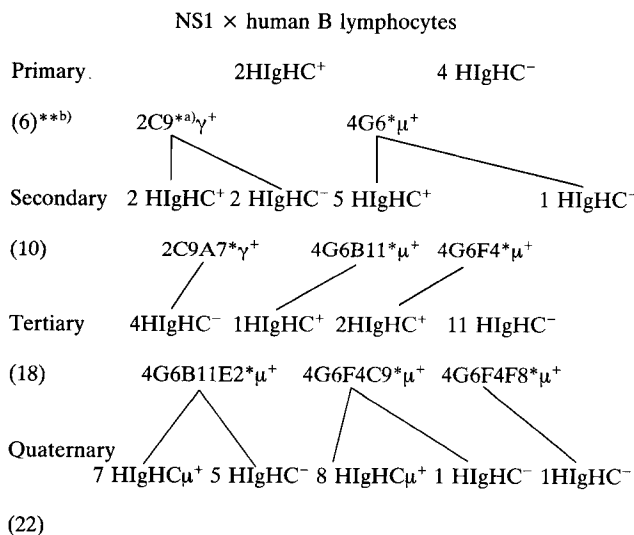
NS1 $\times$ human B lymphocytes

Primary. 2HIgHC$^+$ 4 HIgHC$^-$

(6)$^{**b)}$ 2C9$^{*a)}\gamma^+$ 4G6$^*\mu^+$

Secondary 2 HIgHC$^+$ 2 HIgHC$^-$ 5 HIgHC$^+$ 1 HIgHC$^-$

(10) 2C9A7$^*\gamma^+$ 4G6B11$^*\mu^+$ 4G6F4$^*\mu^+$

Tertiary 4HIgHC$^-$ 1HIgHC$^+$ 2HIgHC$^+$ 11 HIgHC$^-$

(18) 4G6B11E2$^*\mu^+$ 4G6F4C9$^*\mu^+$ 4G6F4F8$^*\mu^+$

Quaternary 7 HIgHC$\mu^+$ 5 HIgHC$^-$ 8 HIgHC$\mu^+$ 1 HIgHC$^-$ 1HIgHC$^-$

(22)